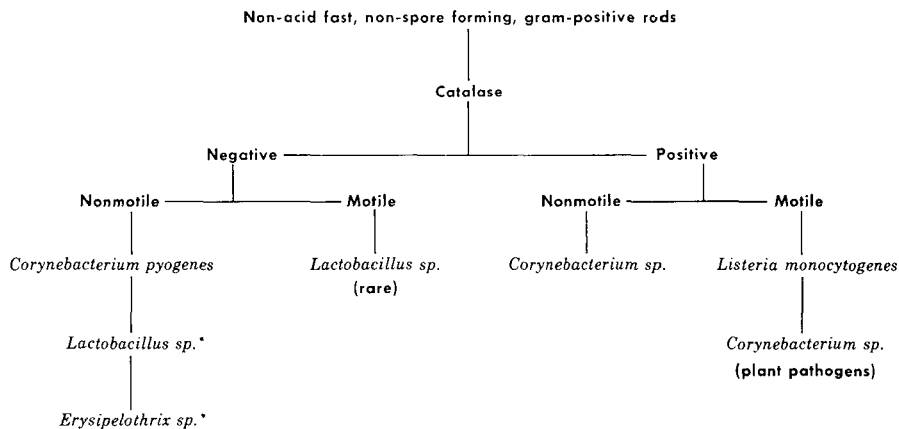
Non-acid fast, non-spore forming, gram-positive rods

Catalase

Negative

Positive

Nonmotile

Motile

Nonmotile

Motile

Corynebacterium pyogenes

Lactobacillus sp. (rare)

Corynebacterium sp.

Listeria monocytogenes

Lactobacillus sp.*

Corynebacterium sp. (plant pathogens)

Erysipelothrix sp.*